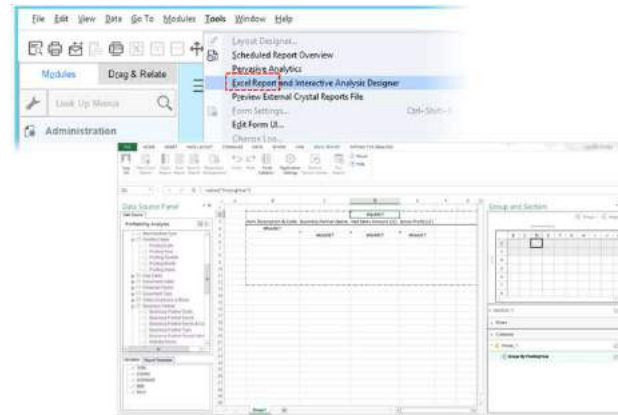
File Edit View Data Go To Modules Tools Window Help

Modules Drag & Relate

Look Up Menu

Administration

Layout Designer...
Scheduled Report Overview
Pervasive Analytics
Excel Report and Interactive Analysis Designer
Preview External Crystal Reports File
Form Settings... Ctrl+Shift+I
Edit Form UI...
Change Log...

Data Source Panel

Postedping Analysis

Group and Section

Rows

Columns

Group By PostingYear